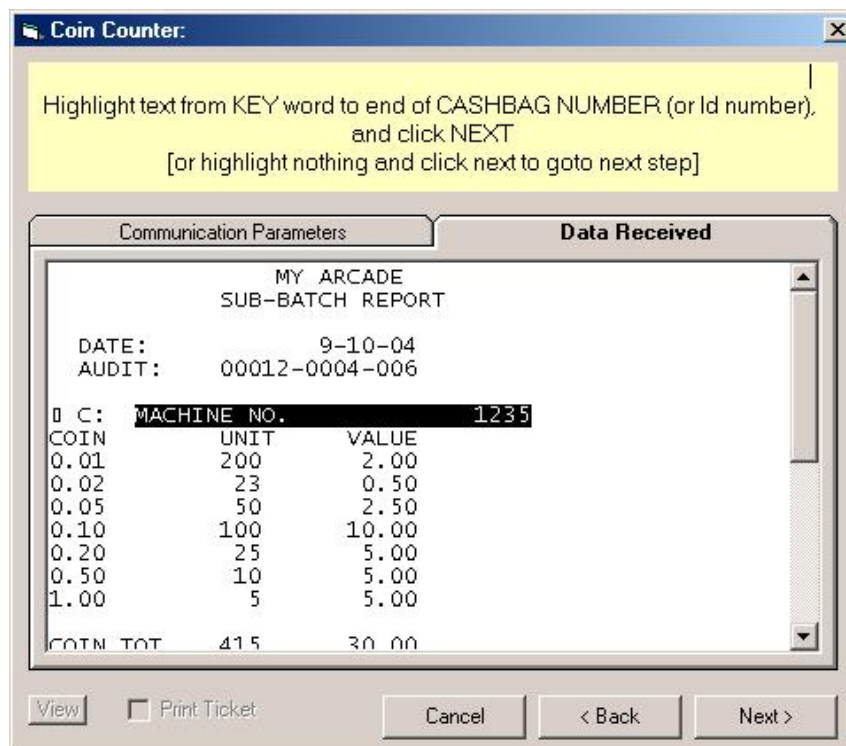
Coin Counter:

Highlight text from KEY word to end of CASHBAG NUMBER (or Id number), and click NEXT
[or highlight nothing and click next to goto next step]

Communication Parameters

Data Received

MY ARCADE
SUB-BATCH REPORT

DATE: 9-10-04
AUDIT: 00012-0004-006

C: MACHINE NO. 1235

| COIN | UNIT | VALUE |
|---|---|---|
| 0.01 | 200 | 2.00 |
| 0.02 | 23 | 0.50 |
| 0.05 | 50 | 2.50 |
| 0.10 | 100 | 10.00 |
| 0.20 | 25 | 5.00 |
| 0.50 | 10 | 5.00 |
| 1.00 | 5 | 5.00 |

COIN TOT 415 30.00

View

Print Ticket

Cancel

< Back

Next >